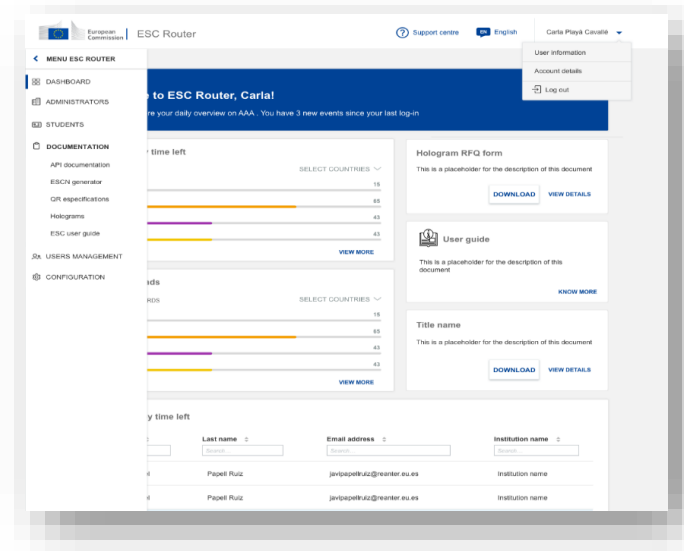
European Commission | ESC Router

Support centre | EN English | Carla Playà Cavallé

User information
Account details
Log out

MENU ESC ROUTER
DASHBOARD
ADMINISTRATORS
STUDENTS
DOCUMENTATION
API documentation
ESCN generator
QR especifications
Holograms
ESC user guide
USERS MANAGEMENT
CONFIGURATION

to ESC Router, Carla!
re your daily overview on AAA . You have 3 new events since your last log-in

y time left
SELECT COUNTRIES
15
65
43
43
VIEW MORE

ds
RDS
SELECT COUNTRIES
15
65
43
43
VIEW MORE

Hologram RFQ form
This is a placeholder for the description of this document
DOWNLOAD | VIEW DETAILS

User guide
This is a placeholder for the description of this document
KNOW MORE

Title name
This is a placeholder for the description of this document
DOWNLOAD | VIEW DETAILS

y time left

| | Last name | Email address | Institution name |
|---|---|---|---|
| | Search... | Search... | Search... |
| i | Papell Ruiz | javipapellruiz@reanter.eu.es | Institution name |
| i | Papell Ruiz | javipapellruiz@reanter.eu.es | Institution name |